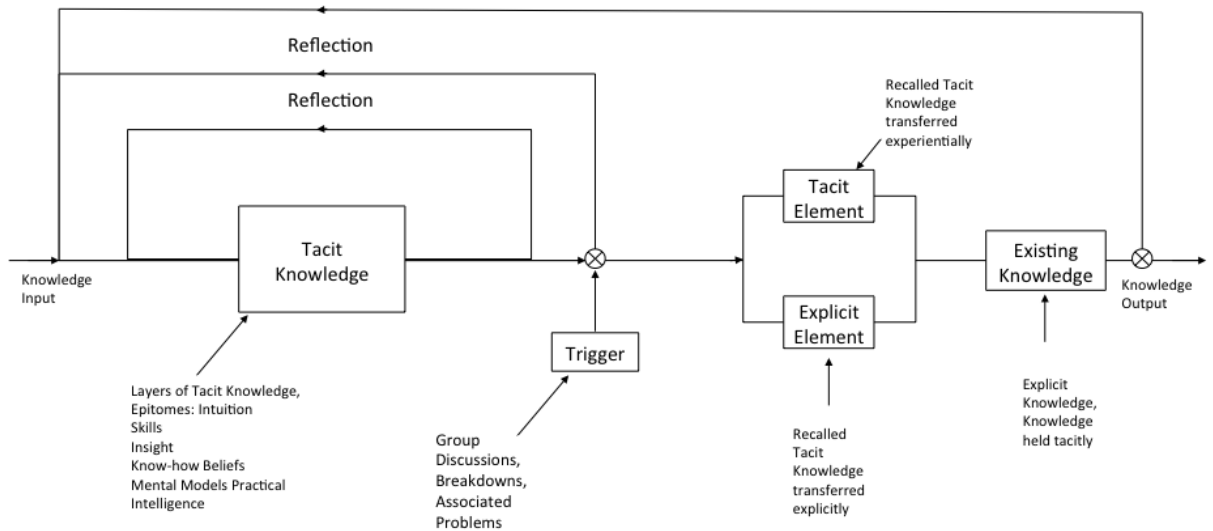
Reflection

Reflection

Recalled Tacit Knowledge transferred experientially

Knowledge Input

Tacit Knowledge

Tacit Element

Explicit Element

Existing Knowledge

Knowledge Output

Trigger

Layers of Tacit Knowledge, Epitomes: Intuition
Skills
Insight
Know-how Beliefs
Mental Models Practical Intelligence

Group Discussions, Breakdowns, Associated Problems

Recalled Tacit Knowledge transferred explicitly

Explicit Knowledge, Knowledge held tacitly